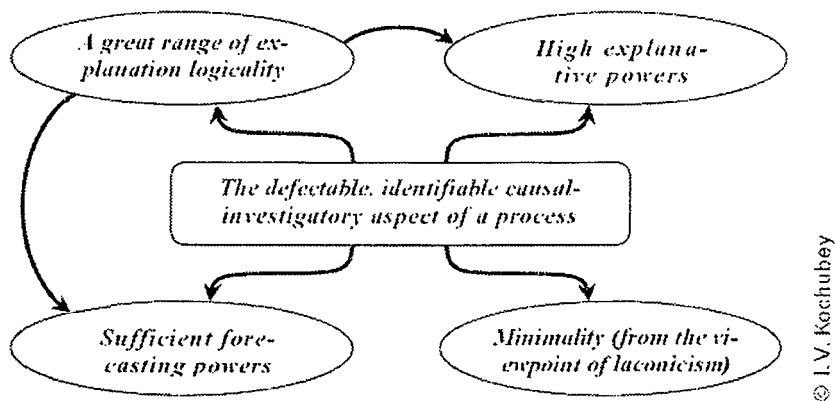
A great range of explanation logicality

High explanative powers

The defectable, identifiable causal-investigatory aspect of a process

Sufficient forecasting powers

Minimality (from the viewpoint of laconicism)

© I.V. Kochubey